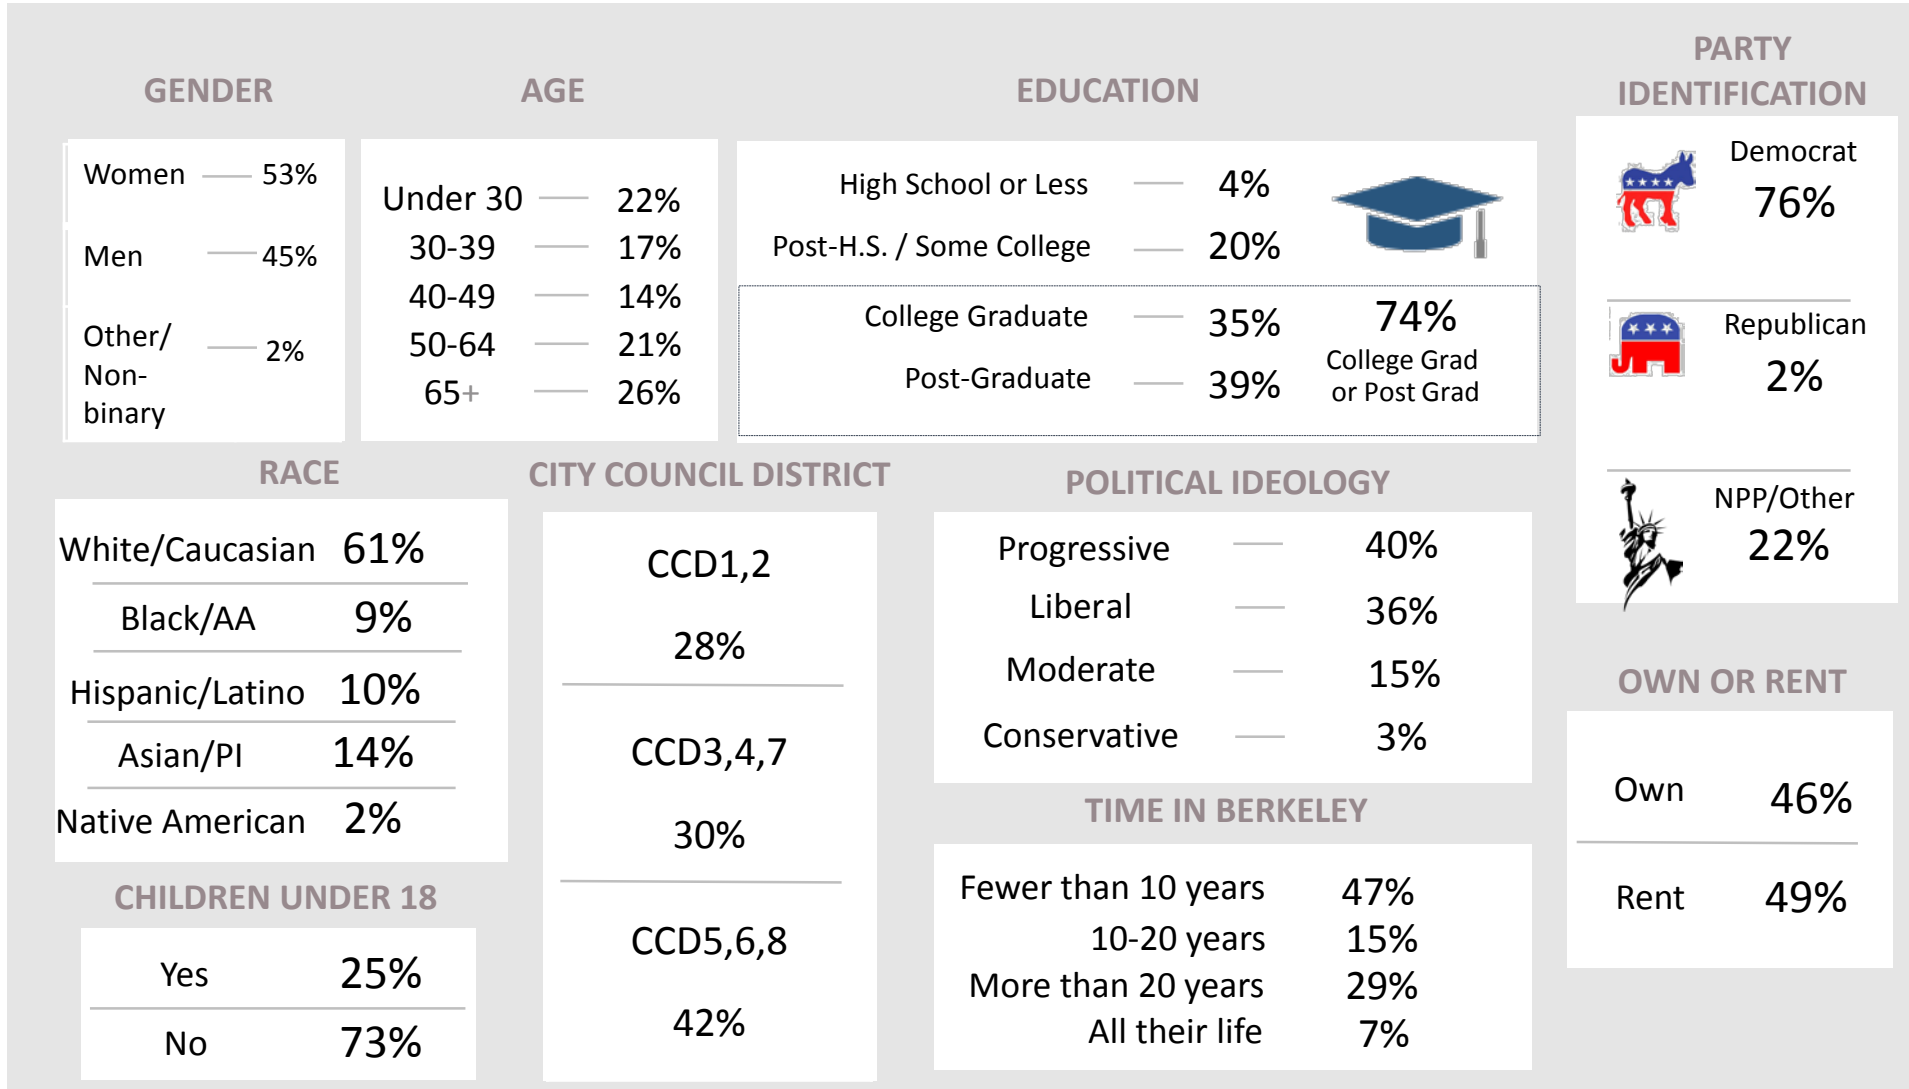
GENDER

| Women | 53% |
|---|---|
| Men | 45% |
| Other/ Non-binary | 2% |

AGE

| Under 30 | 22% |
|---|---|
| 30-39 | 17% |
| 40-49 | 14% |
| 50-64 | 21% |
| 65+ | 26% |

EDUCATION

| High School or Less | 4% |
|---|---|
| Post-H.S. / Some College | 20% |
| College Graduate | 35% |
| Post-Graduate | 39% |

74%
College Grad or Post Grad

PARTY IDENTIFICATION

Democrat
76%

Republican
2%

NPP/Other
22%

RACE

| White/Caucasian | 61% |
|---|---|
| Black/AA | 9% |
| Hispanic/Latino | 10% |
| Asian/PI | 14% |
| Native American | 2% |

CITY COUNCIL DISTRICT

CCD1,2
28%

CCD3,4,7
30%

CCD5,6,8
42%

POLITICAL IDEOLOGY

| Progressive | 40% |
|---|---|
| Liberal | 36% |
| Moderate | 15% |
| Conservative | 3% |

OWN OR RENT

| Own | 46% |
|---|---|
| Rent | 49% |

CHILDREN UNDER 18

| Yes | 25% |
|---|---|
| No | 73% |

TIME IN BERKELEY

| Fewer than 10 years | 47% |
|---|---|
| 10-20 years | 15% |
| More than 20 years | 29% |
| All their life | 7% |